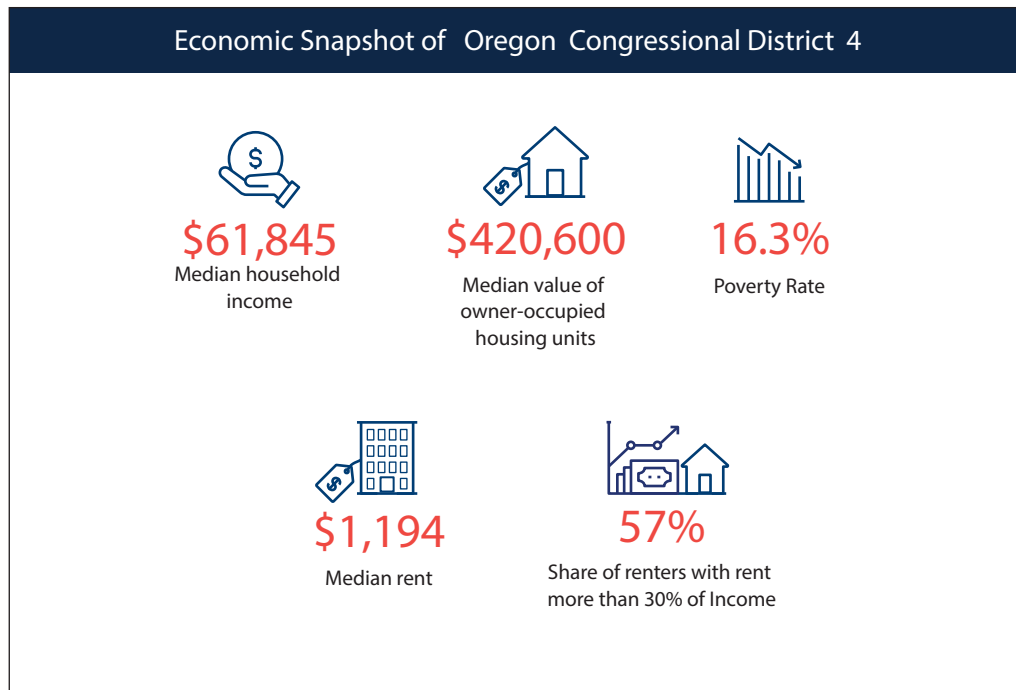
Economic Snapshot of Oregon Congressional District 4

$61,845
Median household income

$420,600
Median value of owner-occupied housing units

16.3%
Poverty Rate

$1,194
Median rent

57%
Share of renters with rent more than 30% of Income